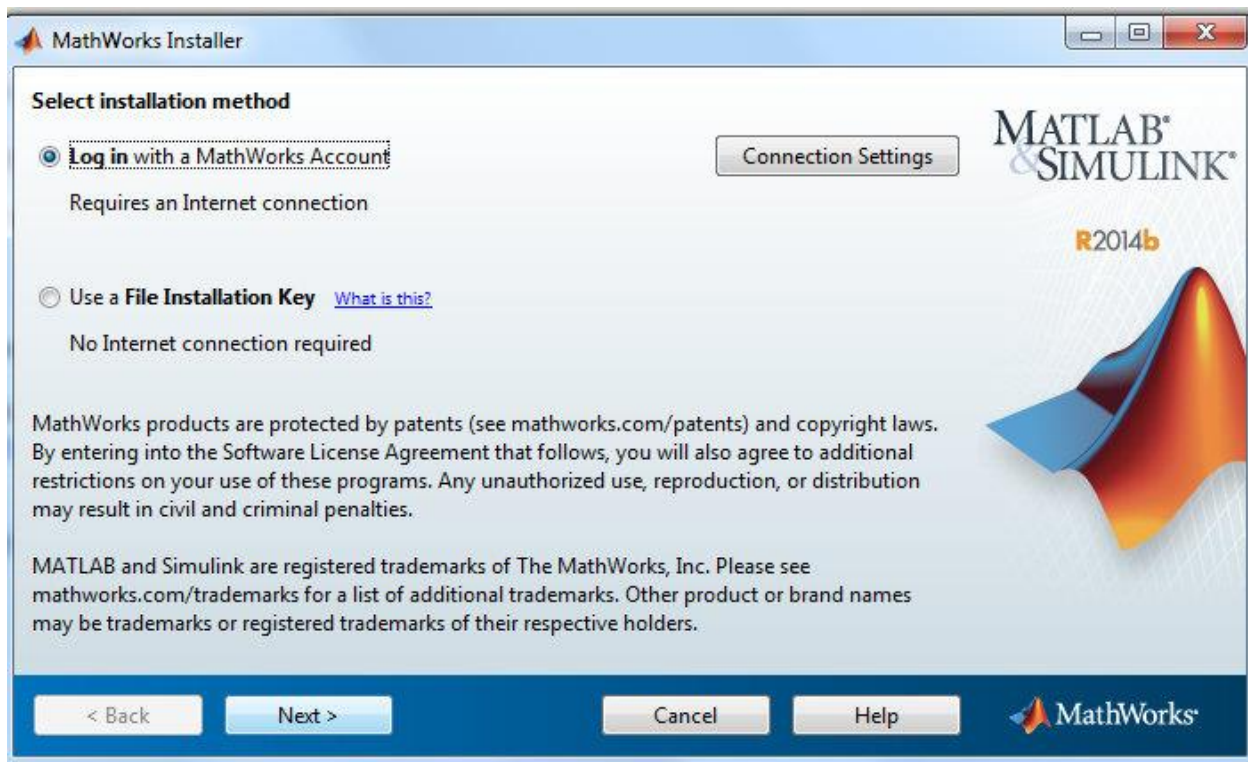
MathWorks Installer

Select installation method

Log in with a MathWorks Account

Connection Settings

Requires an Internet connection

Use a File Installation Key What is this?

No Internet connection required

MATLAB® & SIMULINK®

R2014b

MathWorks products are protected by patents (see mathworks.com/patents) and copyright laws. By entering into the Software License Agreement that follows, you will also agree to additional restrictions on your use of these programs. Any unauthorized use, reproduction, or distribution may result in civil and criminal penalties.

MATLAB and Simulink are registered trademarks of The MathWorks, Inc. Please see mathworks.com/trademarks for a list of additional trademarks. Other product or brand names may be trademarks or registered trademarks of their respective holders.

< Back Next > Cancel Help

MathWorks®